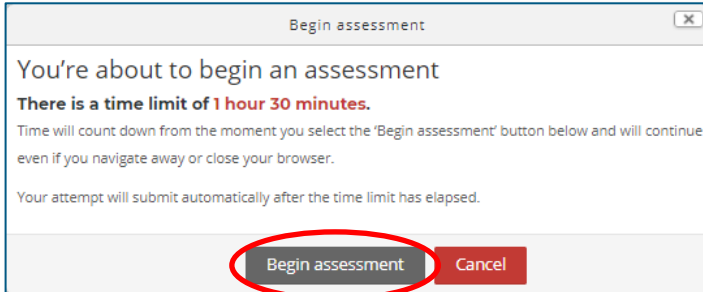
Begin assessment

You're about to begin an assessment

There is a time limit of 1 hour 30 minutes.

Time will count down from the moment you select the 'Begin assessment' button below and will continue even if you navigate away or close your browser.

Your attempt will submit automatically after the time limit has elapsed.

Begin assessment Cancel